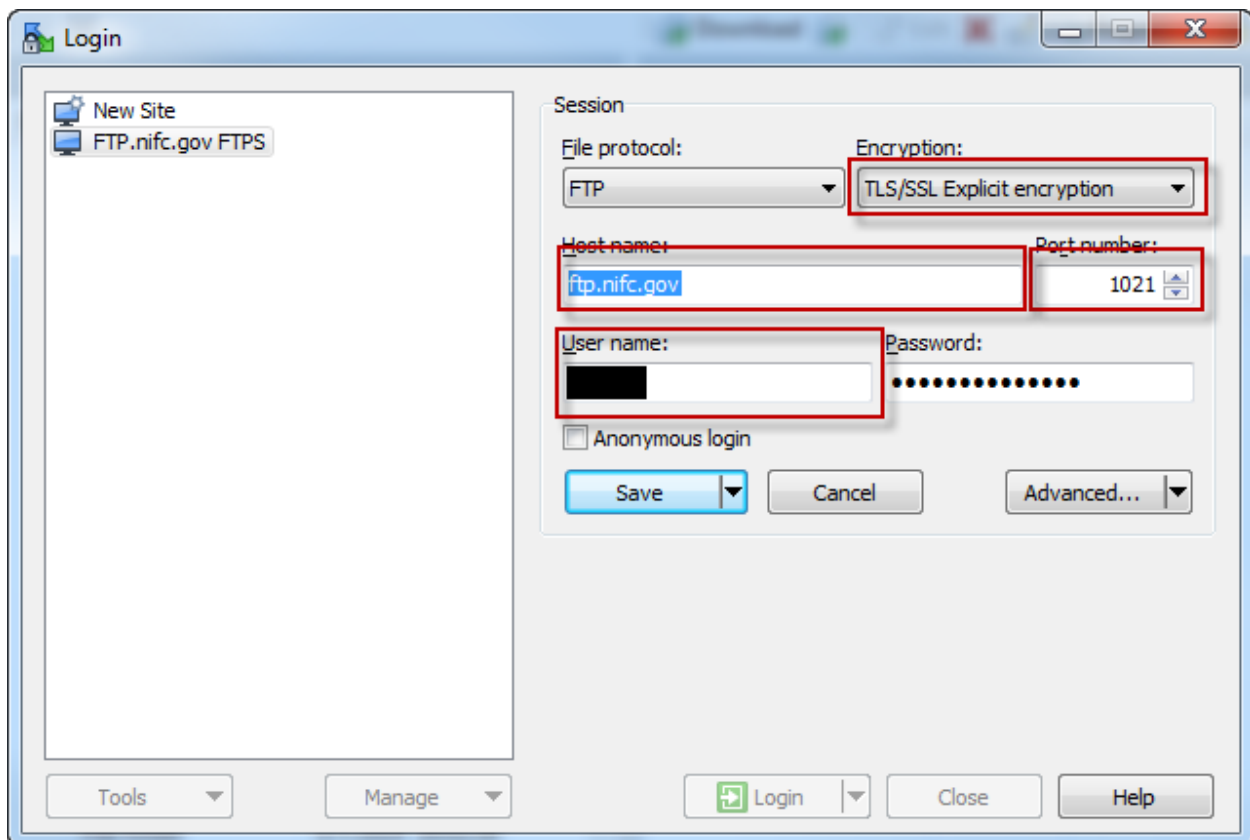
Login

New Site
FTP.nifc.gov FTPS

Session
File protocol:
FTP
Encryption:
TLS/SSL Explicit encryption
Host name:
ftp.nifc.gov
Port number:
1021
User name:
Password:
••••••••••••••
Anonymous login
Save
Cancel
Advanced...

Tools
Manage
Login
Close
Help